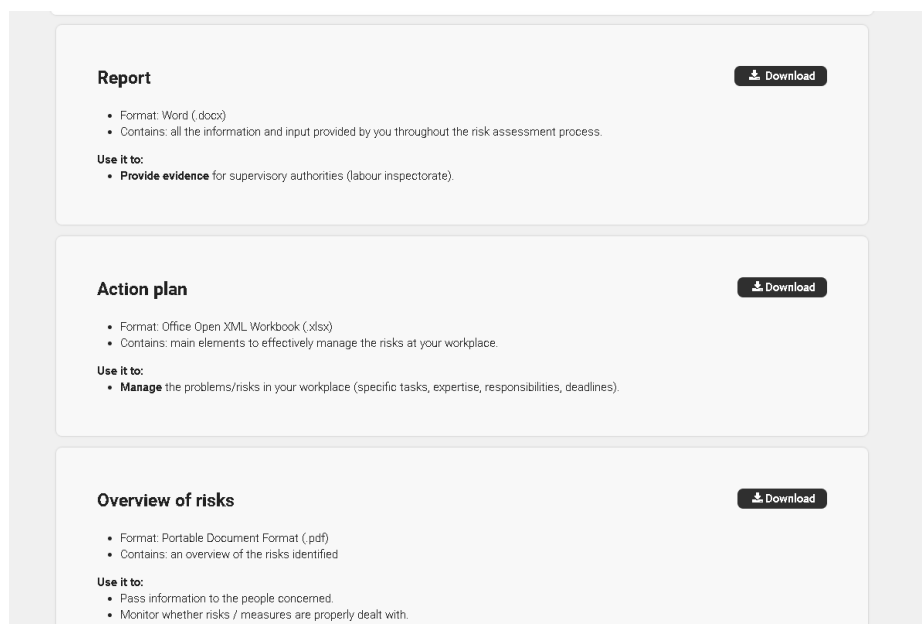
Report

Download

- Format: Word (.docx)
- Contains: all the information and input provided by you throughout the risk assessment process.

Use it to:
- Provide evidence for supervisory authorities (labour inspectorate).

Action plan

Download

- Format: Office Open XML Workbook (.xlsx)
- Contains: main elements to effectively manage the risks at your workplace.

Use it to:
- Manage the problems/risks in your workplace (specific tasks, expertise, responsibilities, deadlines).

Overview of risks

Download

- Format: Portable Document Format (.pdf)
- Contains: an overview of the risks identified

Use it to:
- Pass information to the people concerned.
- Monitor whether risks / measures are properly dealt with.